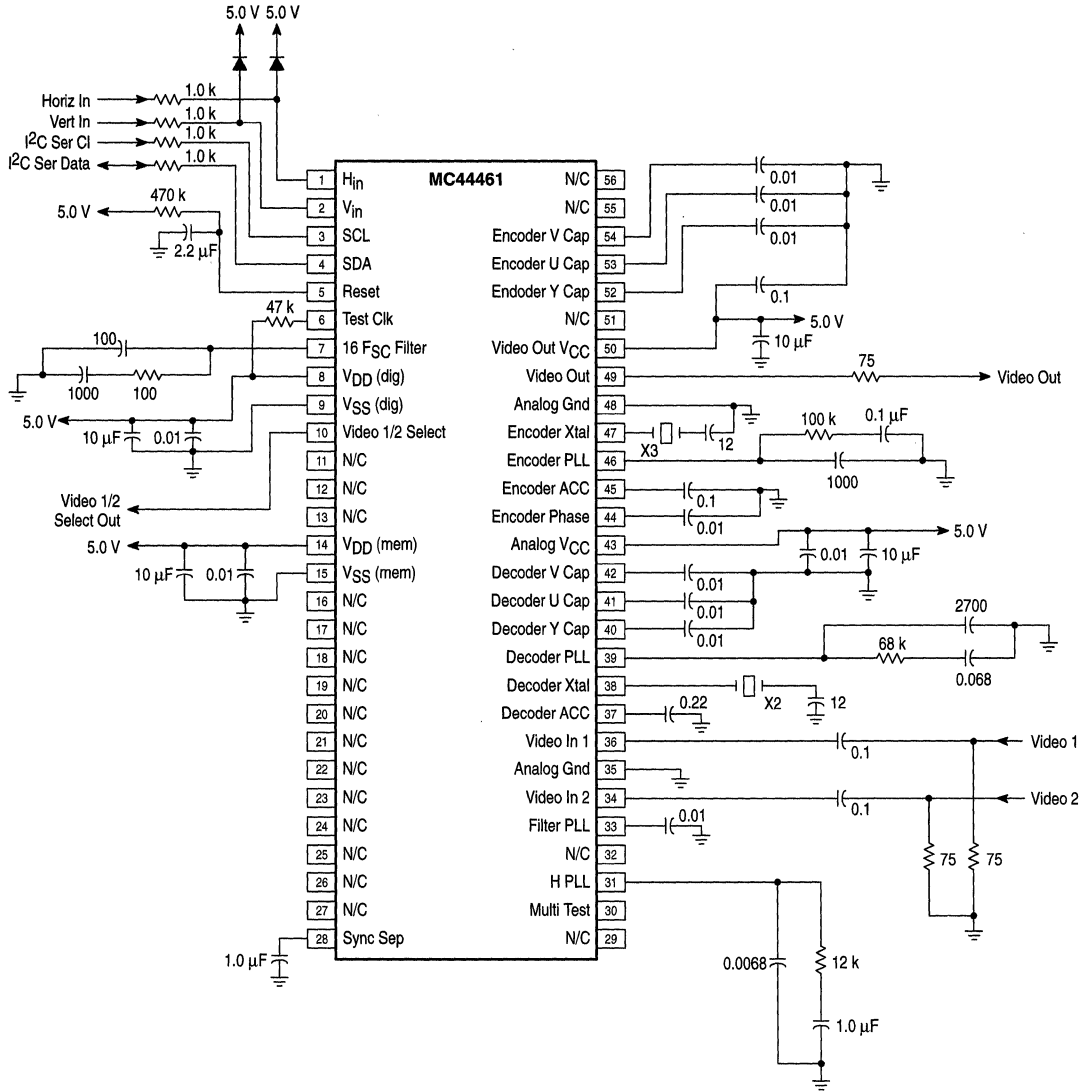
5.0 V 5.0 V

Horiz In
1.0 k
Vert In
1.0 k
$I^2C$ Ser Cl
1.0 k
$I^2C$ Ser Data
1.0 k
470 k
5.0 V
2.2 μF
47 k
100
1000
100
5.0 V
10 μF
0.01
Video 1/2 Select Out
5.0 V
10 μF
0.01
1.0 μF

MC44461

| | | | |
|---|---|---|---|
| 1 | $H_{in}$ | N/C | 56 |
| 2 | $V_{in}$ | N/C | 55 |
| 3 | SCL | Encoder V Cap | 54 |
| 4 | SDA | Encoder U Cap | 53 |
| 5 | Reset | Endoder Y Cap | 52 |
| 6 | Test Clk | N/C | 51 |
| 7 | 16 $F_{SC}$ Filter | Video Out $V_{CC}$ | 50 |
| 8 | $V_{DD}$ (dig) | Video Out | 49 |
| 9 | $V_{SS}$ (dig) | Analog Gnd | 48 |
| 10 | Video 1/2 Select | Encoder Xtal | 47 |
| 11 | N/C | Encoder PLL | 46 |
| 12 | N/C | Encoder ACC | 45 |
| 13 | N/C | Encoder Phase | 44 |
| 14 | $V_{DD}$ (mem) | Analog $V_{CC}$ | 43 |
| 15 | $V_{SS}$ (mem) | Decoder V Cap | 42 |
| 16 | N/C | Decoder U Cap | 41 |
| 17 | N/C | Decoder Y Cap | 40 |
| 18 | N/C | Decoder PLL | 39 |
| 19 | N/C | Decoder Xtal | 38 |
| 20 | N/C | Decoder ACC | 37 |
| 21 | N/C | Video In 1 | 36 |
| 22 | N/C | Analog Gnd | 35 |
| 23 | N/C | Video In 2 | 34 |
| 24 | N/C | Filter PLL | 33 |
| 25 | N/C | N/C | 32 |
| 26 | N/C | H PLL | 31 |
| 27 | N/C | Multi Test | 30 |
| 28 | Sync Sep | N/C | 29 |

0.01
0.01
0.01
0.1
5.0 V
10 μF
75
Video Out
X3
12
100 k
0.1 μF
1000
0.1
0.01
5.0 V
0.01
10 μF
0.01
0.01
0.01
2700
68 k
0.068
X2
12
0.22
0.1
Video 1
0.1
Video 2
0.01
75
75
0.0068
12 k
1.0 μF